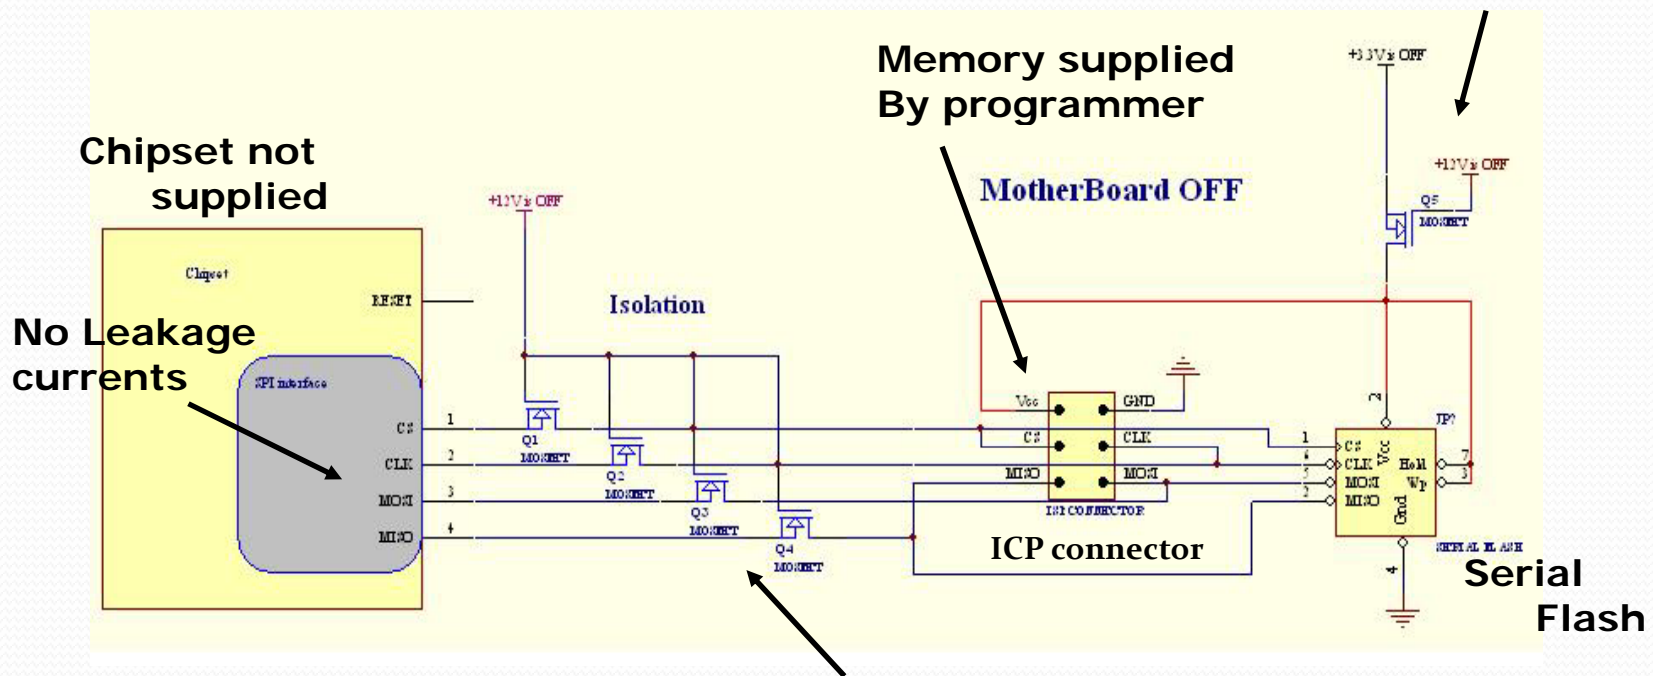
Memory supplied
By programmer

+3.3V is OFF

+12V is OFF

Chipset not
supplied

MotherBoard OFF

+12V is OFF

Q5
MOSFET

Chipset

RESET

Isolation

No Leakage
currents

SPI interface

CS
CLK
MOSI
MISO

1
2
3
4

Q1
MOSFET

Q2
MOSFET

Q3
MOSFET

Q4
MOSFET

Vcc
GND
CS
CLK
MISO
MOSI

ISP CONNECTOR

ICP connector

2

JP?

1
6
5
2

CS
CLK
MOSI
MISO
Vcc
Hold
Wp
Gnd

7
3

SERIAL FLASH

4

Serial
Flash